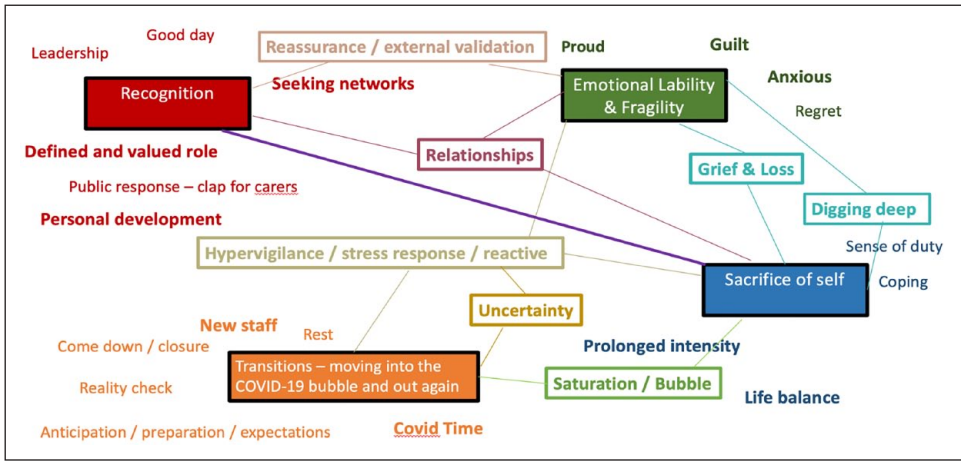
Leadership

Good day

Reassurance / external validation

Proud

Guilt

Recognition

Seeking networks

Emotional Lability & Fragility

Anxious

Regret

Defined and valued role

Relationships

Grief & Loss

Public response – clap for carers

Digging deep

Personal development

Sense of duty

Hypervigilance / stress response / reactive

Sacrifice of self

Coping

Uncertainty

New staff

Rest

Come down / closure

Transitions – moving into the COVID-19 bubble and out again

Prolonged intensity

Reality check

Saturation / Bubble

Life balance

Anticipation / preparation / expectations

Covid Time